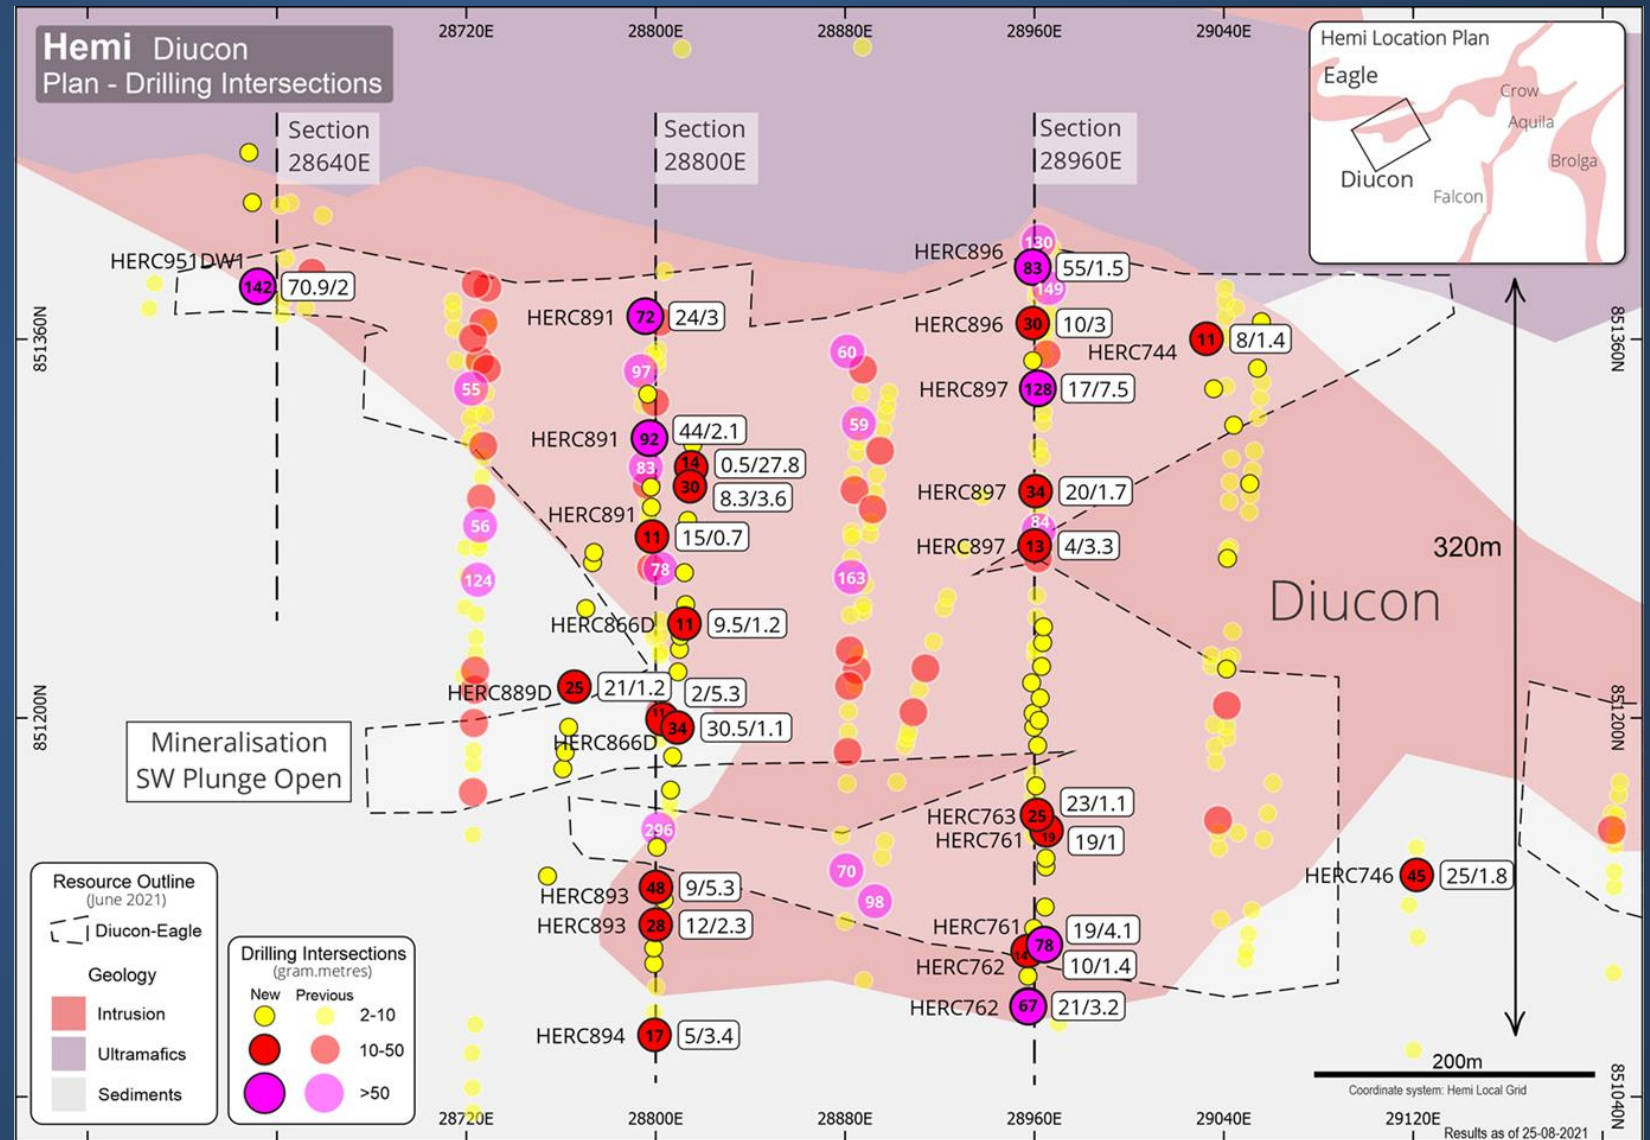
Hemi Diucon
Plan - Drilling Intersections

28720E 28800E 28880E 28960E 29040E

Hemi Location Plan
Eagle
Crow
Aquila
Brolga
Diucon
Falcon

Section 28640E
Section 28800E
Section 28960E

130
HERC896 83 55/1.5
149
HERC951DW1
142 70.9/2
HERC891 72 24/3
HERC896 30 10/3
HERC744 11 8/1.4
60
97
55
HERC897 128 17/7.5
59
HERC891 92 44/2.1
83 14 0.5/27.8
30 8.3/3.6
HERC897 34 20/1.7
HERC891
56
11 15/0.7
84
HERC897 13 4/3.3
78
124
163
320m
Diucon
HERC866D 11 9.5/1.2
HERC889D 25 21/1.2 2/5.3
11 34 30.5/1.1
Mineralisation SW Plunge Open
HERC866D
23/1.1
HERC763 25
HERC761 19 19/1
296
70
HERC746 45 25/1.8
HERC893 48 9/5.3
98
HERC893 28 12/2.3
HERC761 78 19/4.1
HERC762 14 10/1.4
HERC762 67 21/3.2
HERC894 17 5/3.4

Resource Outline
(June 2021)
Diucon-Eagle
Geology
Intrusion
Ultramafics
Sediments

Drilling Intersections
(gram.metres)
New Previous
2-10
10-50
>50

200m
Coordinate system: Hemi Local Grid
Results as of 25-08-2021

851360N
851200N
851040N

28720E 28800E 28880E 28960E 29040E 29120E